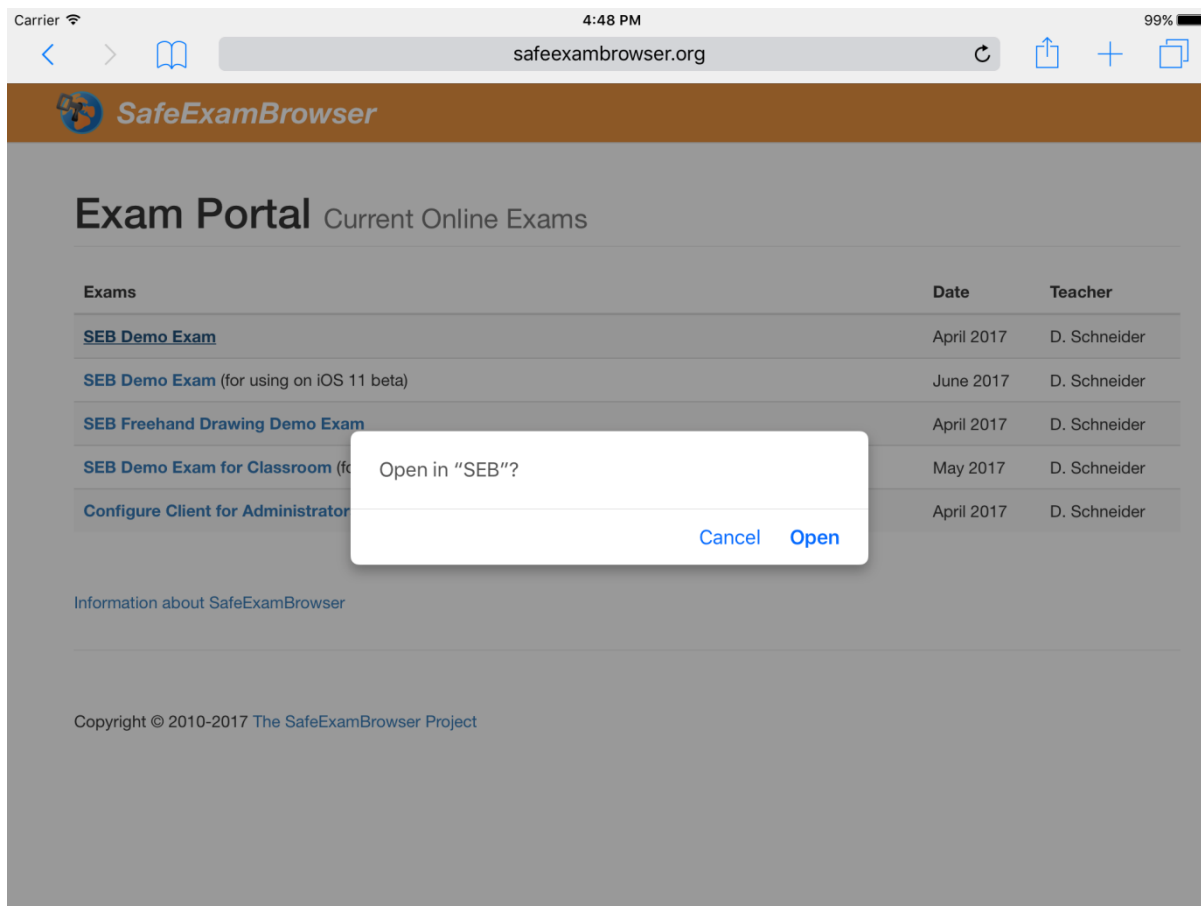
Carrier 4:48 PM 99%

safeexambrowser.org

SafeExamBrowser

Exam Portal Current Online Exams

| Exams | Date | Teacher |
|---|---|---|
| SEB Demo Exam | April 2017 | D. Schneider |
| SEB Demo Exam (for using on iOS 11 beta) | June 2017 | D. Schneider |
| SEB Freehand Drawing Demo Exam | April 2017 | D. Schneider |
| SEB Demo Exam for Classroom (fo | May 2017 | D. Schneider |
| Configure Client for Administrator | April 2017 | D. Schneider |

Open in “SEB”?

Cancel Open

Information about SafeExamBrowser

Copyright © 2010-2017 The SafeExamBrowser Project